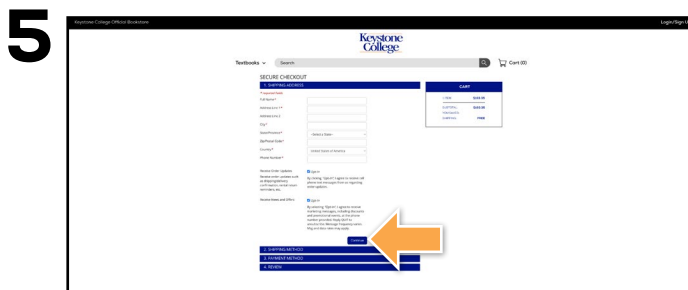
5

Keystone College Official Bookstore

Login/Sign U

Keystone College

Textbooks

Search

Cart (0)

SECURE CHECKOUT

1. SHIPPING ADDRESS

* Required Field

Full Name *

Address Line 1 *

Address Line 2

City *

State/Province *

- Select a State -

Zip/Postal Code *

Country *

United States of America

Phone Number *

Rental Order Updates

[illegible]

Opt-In

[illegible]

Mobile News and Offers

Opt-in

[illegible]

Continue

2. SHIPPING METHOD

3. PAYMENT METHOD

4. REVIEW

CART

1 ITEM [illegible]

SUBTOTAL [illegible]

SHIPPING FREE